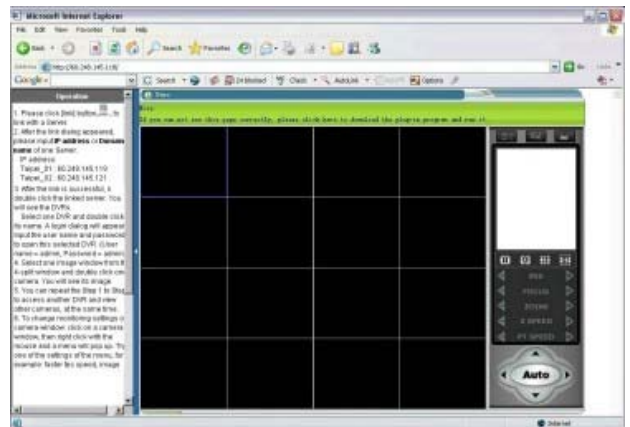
Microsoft Internet Explorer

File Edit View Favorites Tools Help

Back Search Favorites

Address http://60.245.145.119/

Go Links

Google Search 24 blocked Check AutoLink Options

Operation

1. Please click [link] button to link with a Server.
2. After the link dialog appeared, please input IP address or Domain name of one Server.
IP address:
Taipei_01 : 60.245.145.119
Taipei_02 : 60.245.145.121
3. After the link is successful, a double click the linked server. You will see the DVRs.
Select one DVR and double click its name. A login dialog will appear. Input the user name and password to open this selected DVR. (User name = admin, Password = admin)
4. Select one image window from the split window and double click one camera. You will see its image.
5. You can repeat the Step 1 to Step to access another DVR and view other cameras, at the same time.
6. To change monitoring settings of camera window, click on a camera window, then right click with the mouse and a menu will pop up. Try one of the settings of the menu, for example: faster fps speed, image

Help
If you can not see this page correctly, please click here to download the plug-in program and run it.

IRIS
FOCUS
ZOOM
P.SPEED
PT.SPEED

Auto

Internet